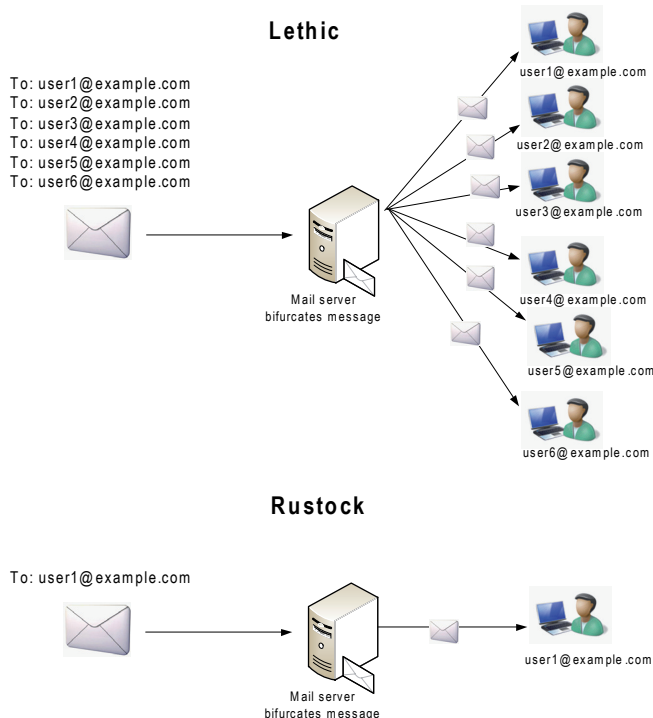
Lethic

To: user1@example.com
To: user2@example.com
To: user3@example.com
To: user4@example.com
To: user5@example.com
To: user6@example.com

Mail server bifurcates message

user1@example.com
user2@example.com
user3@example.com
user4@example.com
user5@example.com
user6@example.com

Rustock

To: user1@example.com

Mail server bifurcates message

user1@example.com